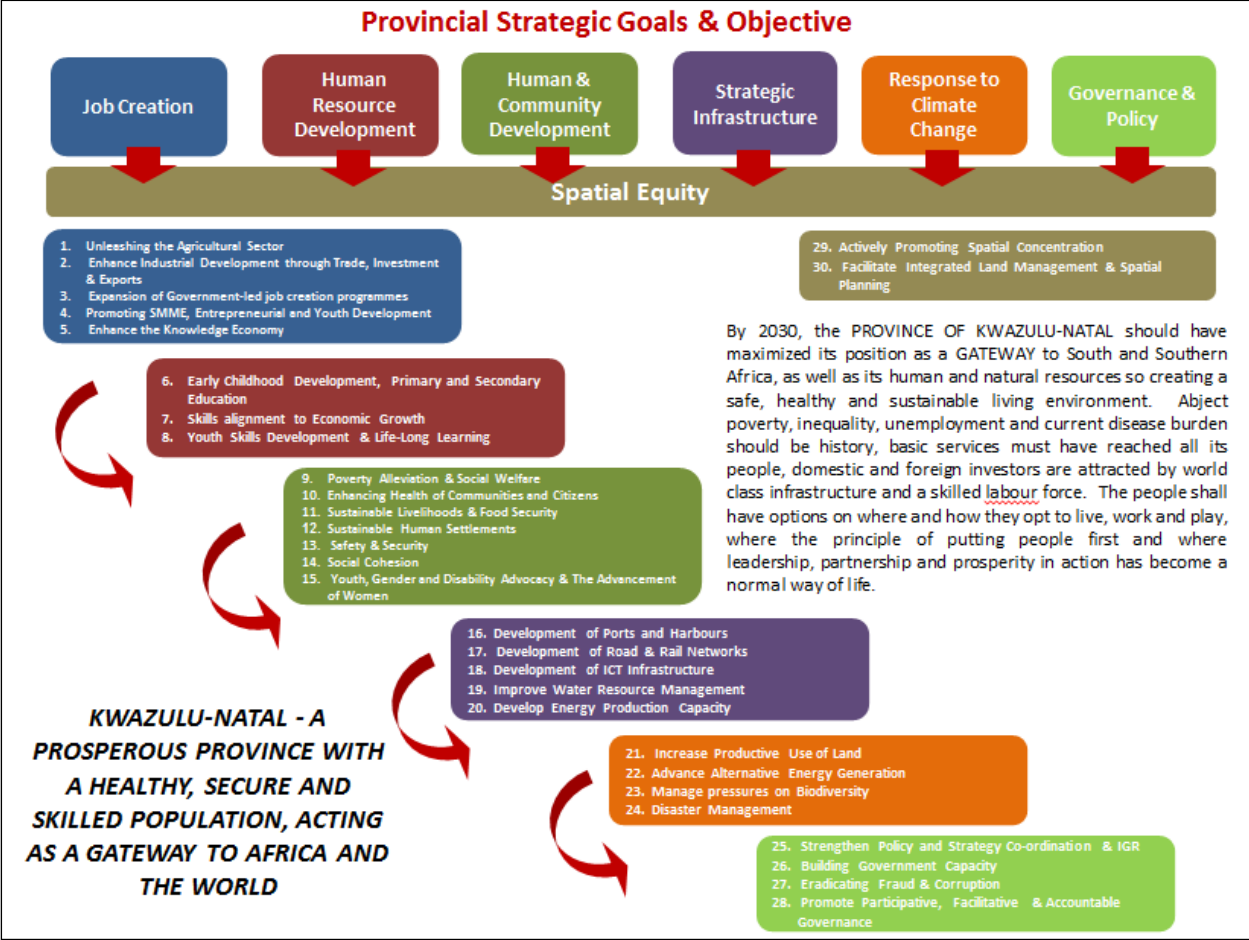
Provincial Strategic Goals & Objective

Job Creation

Human Resource Development

Human & Community Development

Strategic Infrastructure

Response to Climate Change

Governance & Policy

Spatial Equity

1. Unleashing the Agricultural Sector
2. Enhance Industrial Development through Trade, Investment & Exports
3. Expansion of Government-led job creation programmes
4. Promoting SMME, Entrepreneurial and Youth Development
5. Enhance the Knowledge Economy

29. Actively Promoting Spatial Concentration
30. Facilitate Integrated Land Management & Spatial Planning

By 2030, the PROVINCE OF KWAZULU-NATAL should have maximized its position as a GATEWAY to South and Southern Africa, as well as its human and natural resources so creating a safe, healthy and sustainable living environment. Abject poverty, inequality, unemployment and current disease burden should be history, basic services must have reached all its people, domestic and foreign investors are attracted by world class infrastructure and a skilled labour force. The people shall have options on where and how they opt to live, work and play, where the principle of putting people first and where leadership, partnership and prosperity in action has become a normal way of life.

6. Early Childhood Development, Primary and Secondary Education
7. Skills alignment to Economic Growth
8. Youth Skills Development & Life-Long Learning

9. Poverty Alleviation & Social Welfare
10. Enhancing Health of Communities and Citizens
11. Sustainable Livelihoods & Food Security
12. Sustainable Human Settlements
13. Safety & Security
14. Social Cohesion
15. Youth, Gender and Disability Advocacy & The Advancement of Women

16. Development of Ports and Harbours
17. Development of Road & Rail Networks
18. Development of ICT Infrastructure
19. Improve Water Resource Management
20. Develop Energy Production Capacity

KWAZULU-NATAL - A PROSPEROUS PROVINCE WITH A HEALTHY, SECURE AND SKILLED POPULATION, ACTING AS A GATEWAY TO AFRICA AND THE WORLD

21. Increase Productive Use of Land
22. Advance Alternative Energy Generation
23. Manage pressures on Biodiversity
24. Disaster Management

25. Strengthen Policy and Strategy Co-ordination & IGR
26. Building Government Capacity
27. Eradicating Fraud & Corruption
28. Promote Participative, Facilitative & Accountable Governance